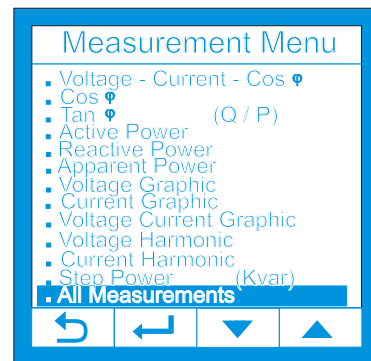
Measurement Menu

Voltage - Current - Cos φ
Cos φ
Tan φ (Q / P)
Active Power
Reactive Power
Apparent Power
Voltage Graphic
Current Graphic
Voltage Current Graphic
Voltage Harmonic
Current Harmonic
Step Power (Kvar)
All Measurements